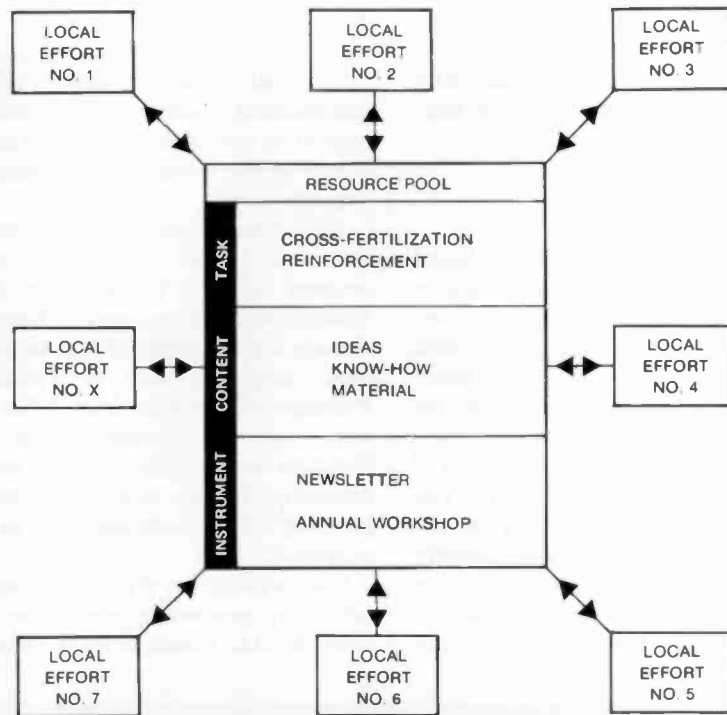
LOCAL EFFORT NO. 1

LOCAL EFFORT NO. 2

LOCAL EFFORT NO. 3

RESOURCE POOL

TASK

CROSS-FERTILIZATION
REINFORCEMENT

LOCAL EFFORT NO. X

CONTENT

IDEAS
KNOW-HOW
MATERIAL

LOCAL EFFORT NO. 4

INSTRUMENT

NEWSLETTER

ANNUAL WORKSHOP

LOCAL EFFORT NO. 7

LOCAL EFFORT NO. 6

LOCAL EFFORT NO. 5